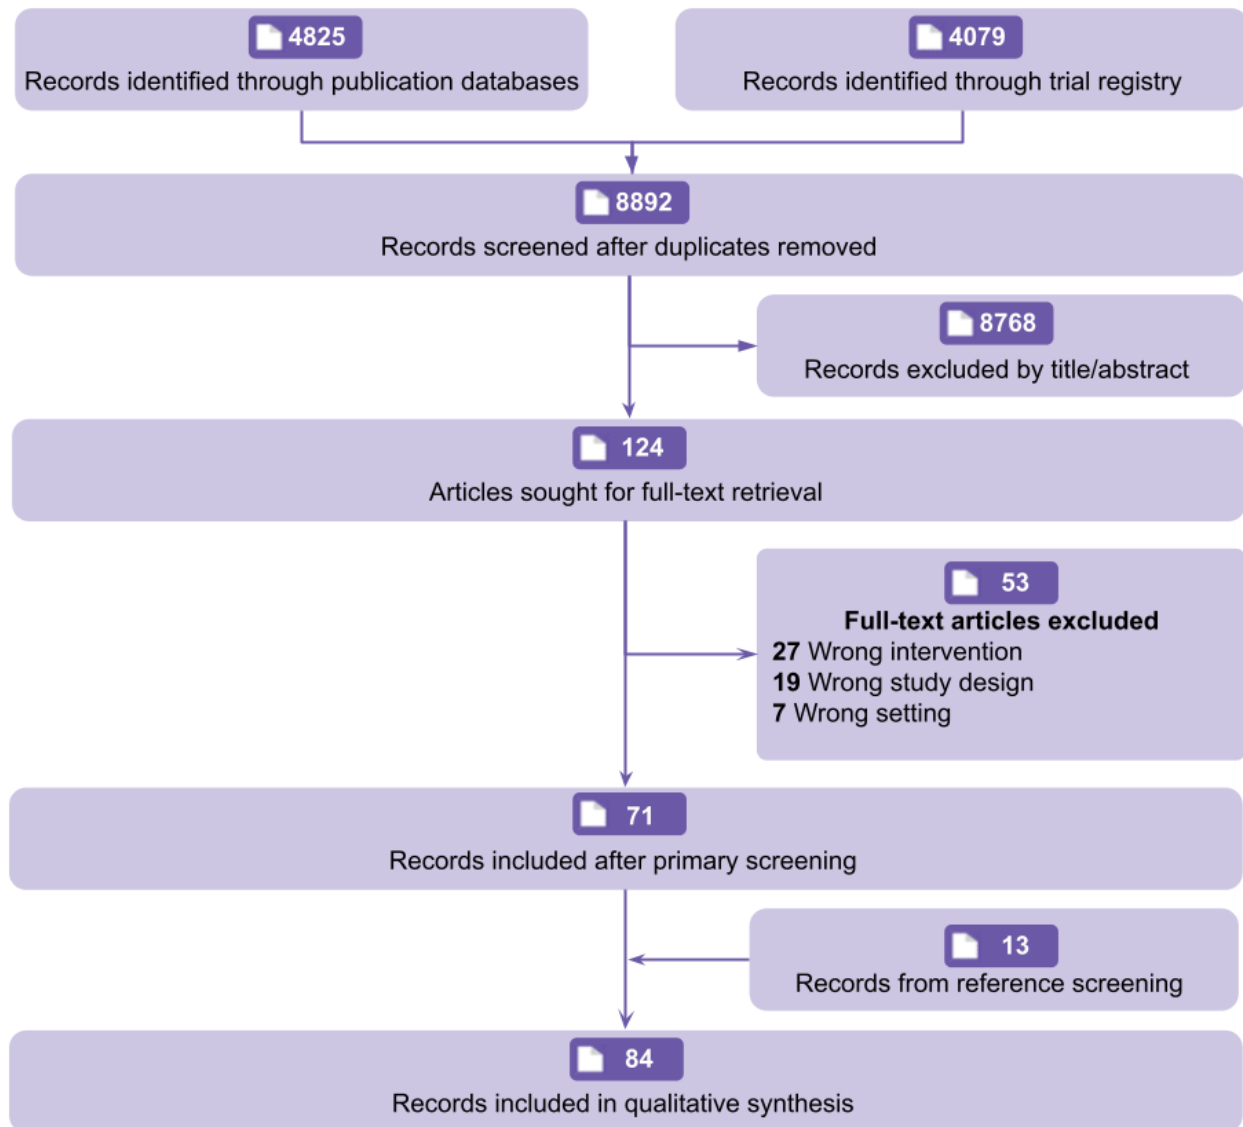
4825
Records identified through publication databases

4079
Records identified through trial registry

8892
Records screened after duplicates removed

8768
Records excluded by title/abstract

124
Articles sought for full-text retrieval

53
**Full-text articles excluded**
**27** Wrong intervention
**19** Wrong study design
**7** Wrong setting

71
Records included after primary screening

13
Records from reference screening

84
Records included in qualitative synthesis